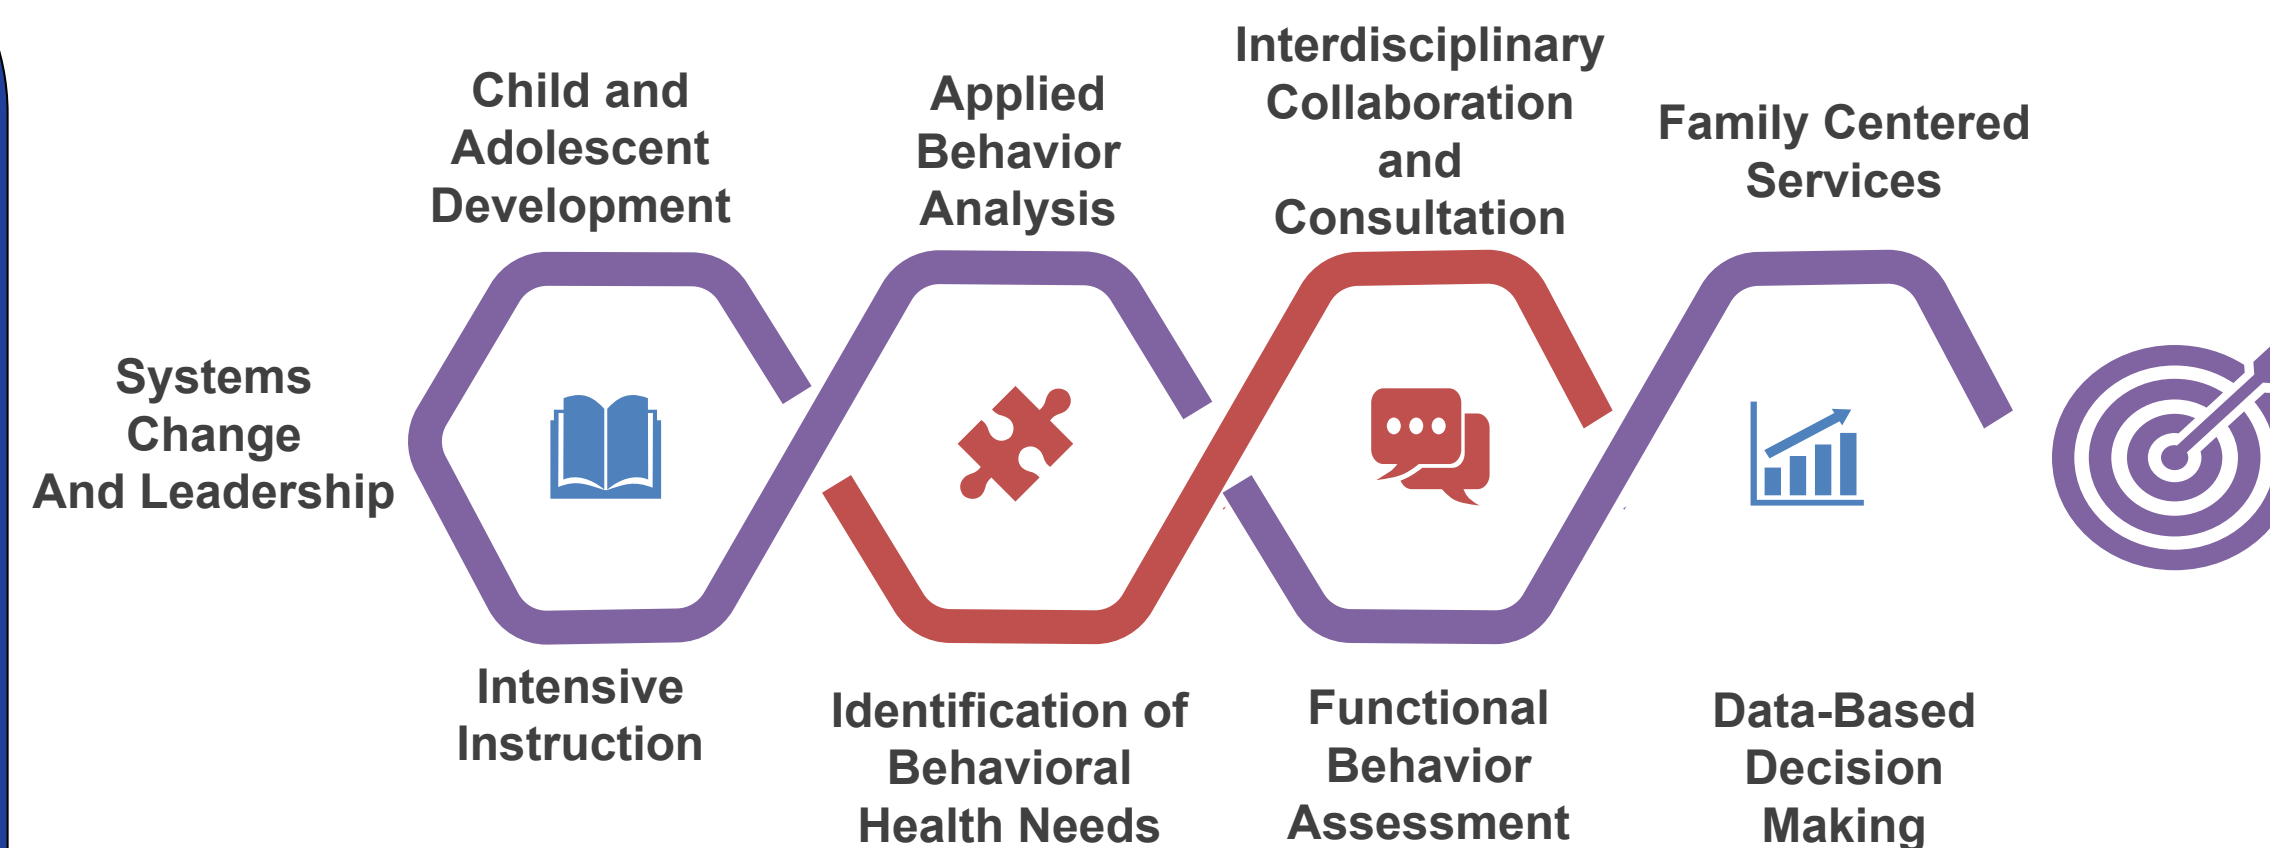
Child and Adolescent Development

Applied Behavior Analysis

Interdisciplinary Collaboration and Consultation

Family Centered Services

Systems Change And Leadership

Intensive Instruction

Identification of Behavioral Health Needs

Functional Behavior Assessment

Data-Based Decision Making